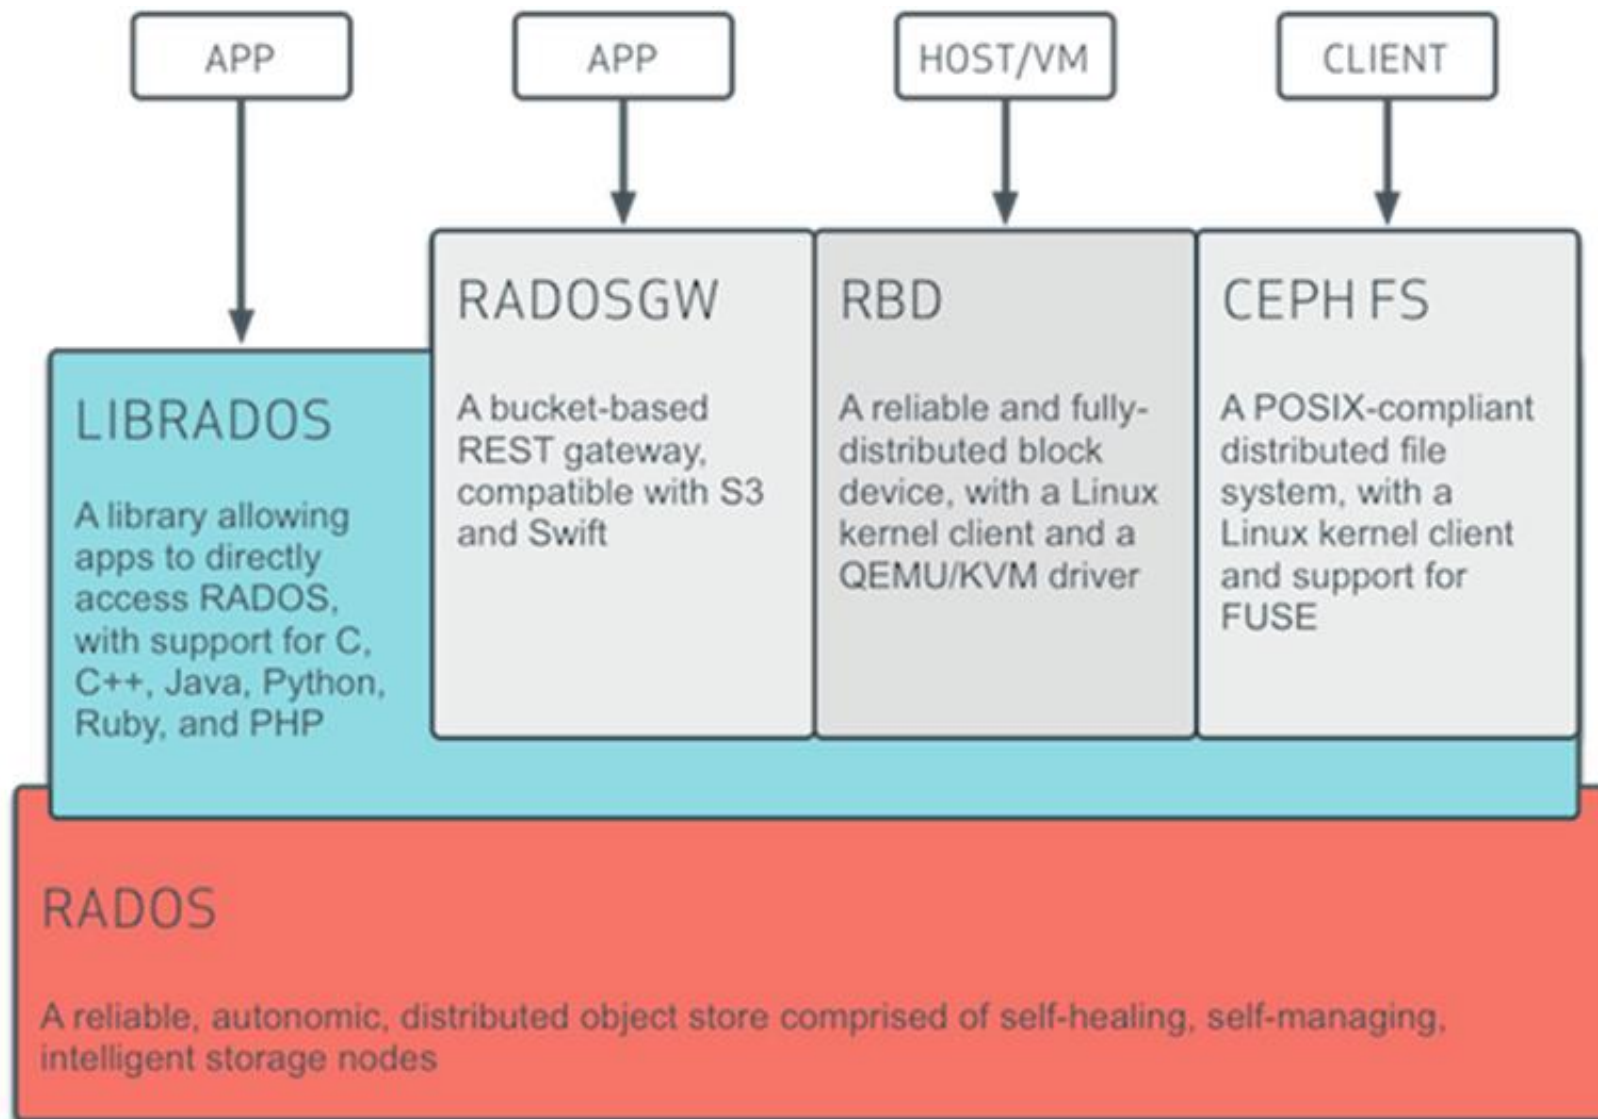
APP

APP

HOST/VM

CLIENT

RADOSGW

A bucket-based REST gateway, compatible with S3 and Swift

RBD

A reliable and fully-distributed block device, with a Linux kernel client and a QEMU/KVM driver

CEPH FS

A POSIX-compliant distributed file system, with a Linux kernel client and support for FUSE

LIBRADOS

A library allowing apps to directly access RADOS, with support for C, C++, Java, Python, Ruby, and PHP

RADOS

A reliable, autonomic, distributed object store comprised of self-healing, self-managing, intelligent storage nodes